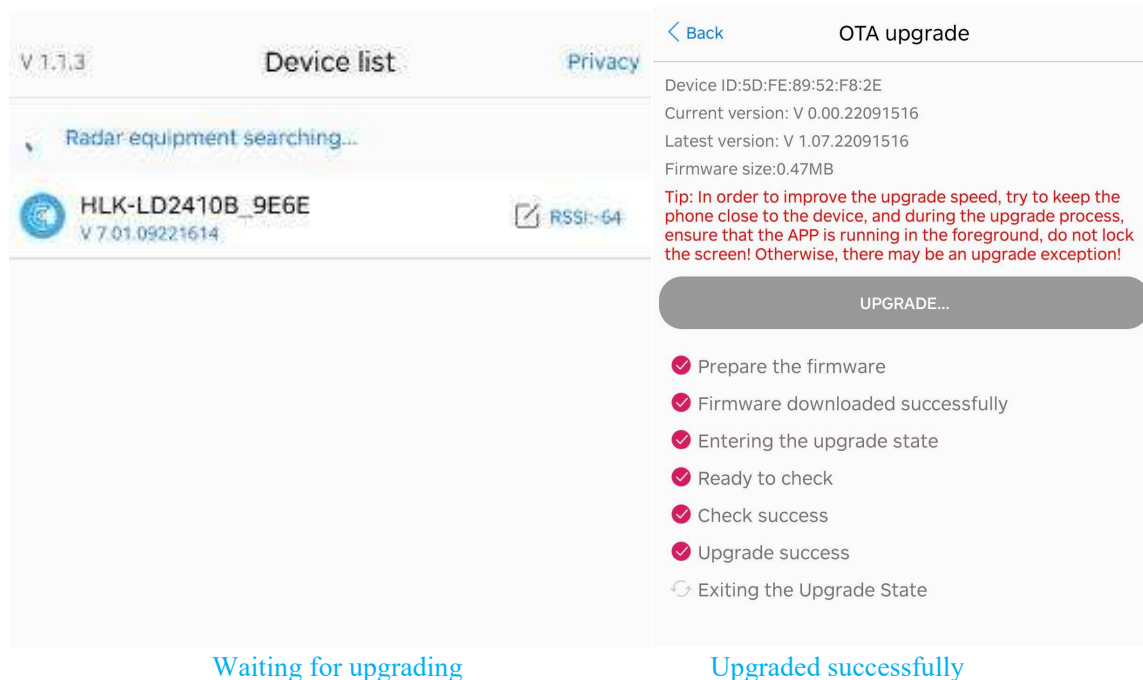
V 1.1.3

Device list

Privacy

Radar equipment searching...

HLK-LD2410B_9E6E
V 7.01.09221614

RSSI:-64

Waiting for upgrading

< Back

OTA upgrade

Device ID:5D:FE:89:52:F8:2E
Current version: V 0.00.22091516
Latest version: V 1.07.22091516
Firmware size:0.47MB

Tip: In order to improve the upgrade speed, try to keep the phone close to the device, and during the upgrade process, ensure that the APP is running in the foreground, do not lock the screen! Otherwise, there may be an upgrade exception!

UPGRADE...

Prepare the firmware
Firmware downloaded successfully
Entering the upgrade state
Ready to check
Check success
Upgrade success
Exiting the Upgrade State

Upgraded successfully